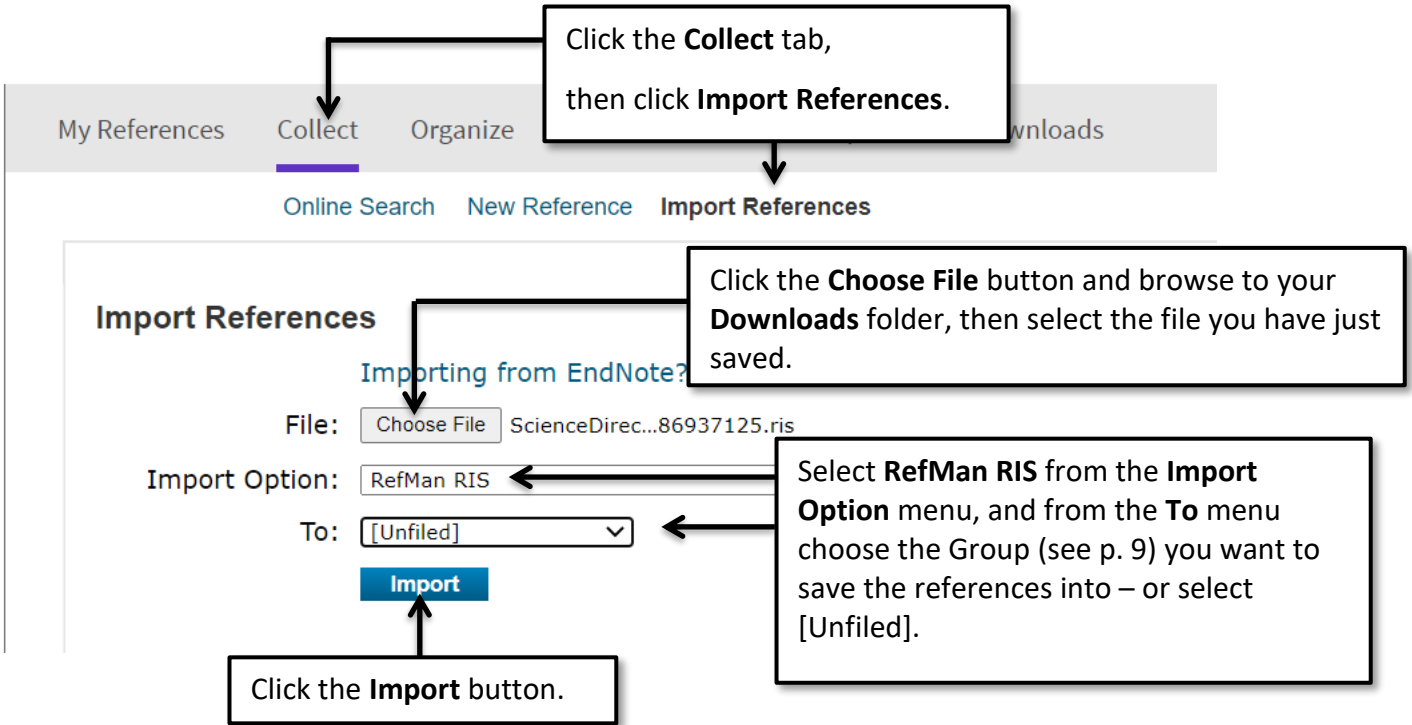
Click the **Collect** tab,

then click **Import References**.

My References Collect Organize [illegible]wnloads

Online Search New Reference Import References

Import References

Click the **Choose File** button and browse to your **Downloads** folder, then select the file you have just saved.

Importing from EndNote?

File: Choose File ScienceDirec...86937125.ris

Import Option: RefMan RIS

To: [Unfiled]

Import

Select **RefMan RIS** from the **Import Option** menu, and from the **To** menu choose the Group (see p. 9) you want to save the references into – or select [Unfiled].

Click the **Import** button.